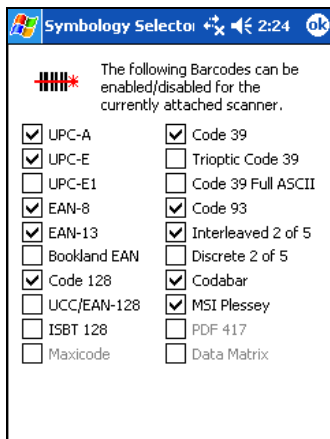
Symbology Selector 2:24 ok

The following Barcodes can be enabled/disabled for the currently attached scanner.

UPC-A
UPC-E
UPC-E1
EAN-8
EAN-13
Bookland EAN
Code 128
UCC/EAN-128
ISBT 128
Maxicode

Code 39
Trioptic Code 39
Code 39 Full ASCII
Code 93
Interleaved 2 of 5
Discrete 2 of 5
Codabar
MSI Plessey
PDF 417
Data Matrix